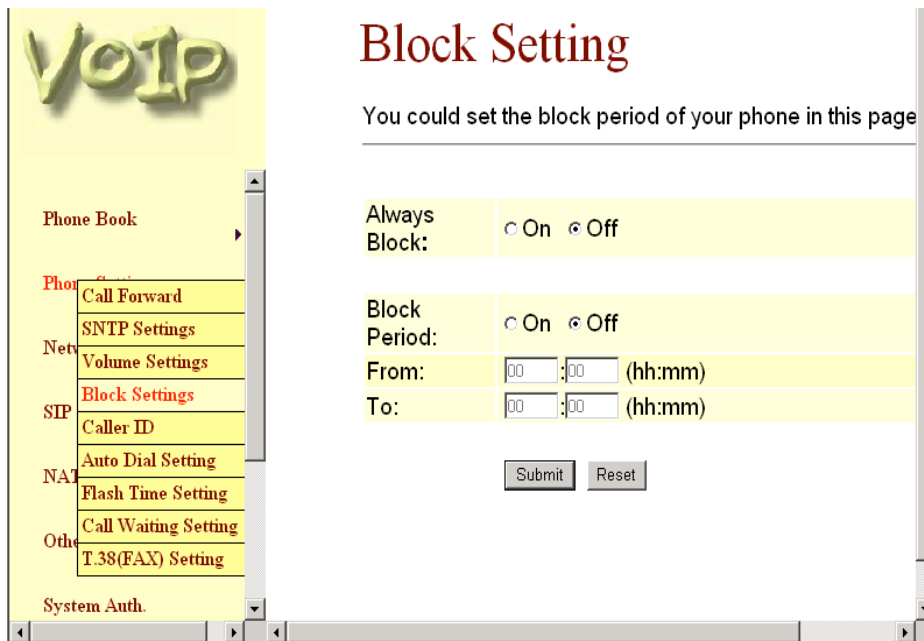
VoIP

Phone Book

Phon

Netv

SIP

NAT

Othe

System Auth.

Call Forward
SNTP Settings
Volume Settings
Block Settings
Caller ID
Auto Dial Setting
Flash Time Setting
Call Waiting Setting
T.38(FAX) Setting

Block Setting

You could set the block period of your phone in this page

| | |
|---|---|
| Always Block: | On Off |
| Block Period: | On Off |
| From: | 00 : 00 (hh:mm) |
| To: | 00 : 00 (hh:mm) |

Submit Reset